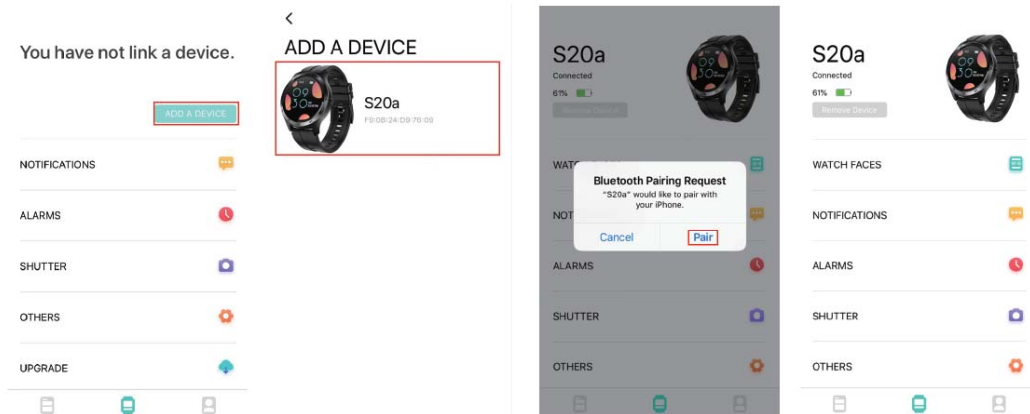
You have not link a device.

ADD A DEVICE

NOTIFICATIONS

ALARMS

SHUTTER

OTHERS

UPGRADE

<

ADD A DEVICE

S20a

F9:0B:24:D9:70:00

S20a

Connected

61%

Remove Device

WATCH FACES

NOTIFICATIONS

Bluetooth Pairing Request

"S20a" would like to pair with your iPhone.

Cancel

Pair

ALARMS

SHUTTER

OTHERS

S20a

Connected

61%

Remove Device

WATCH FACES

NOTIFICATIONS

ALARMS

SHUTTER

OTHERS